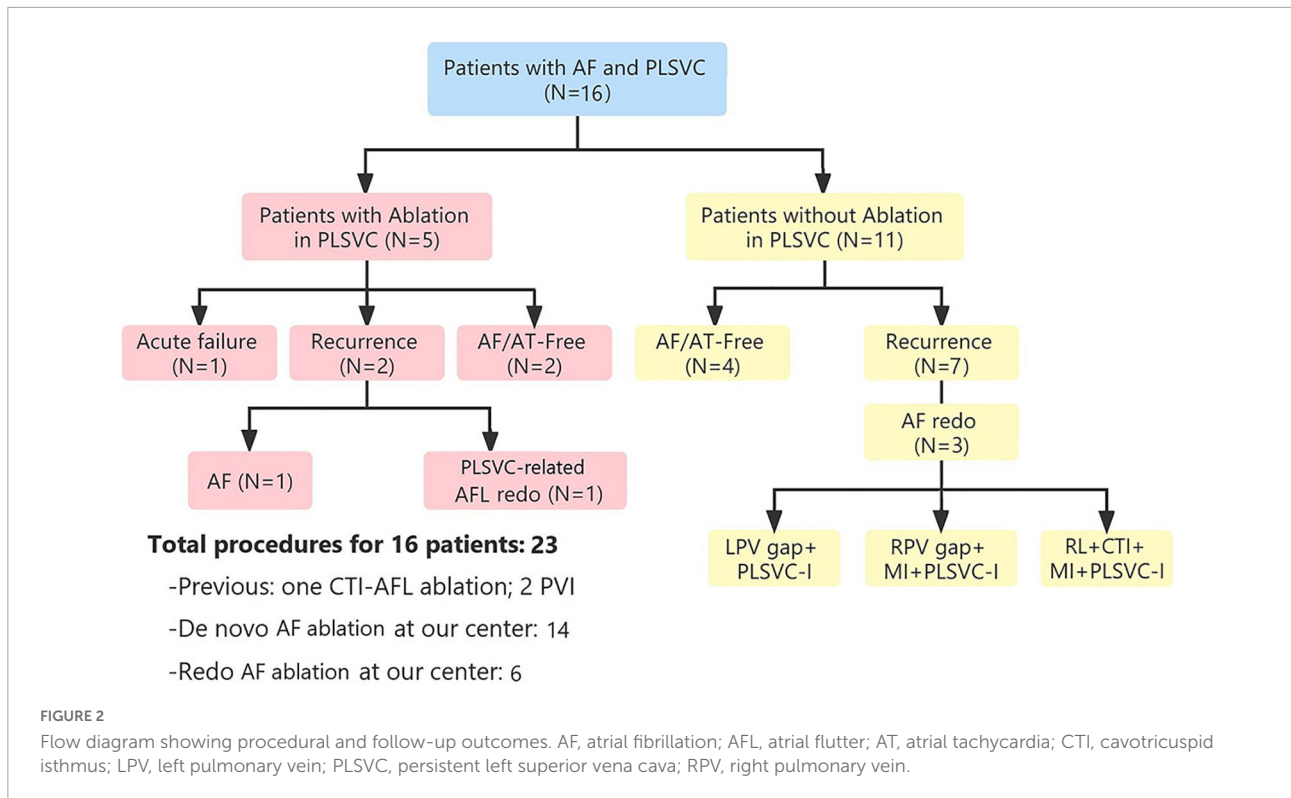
Patients with AF and PLSVC
(N=16)

Patients with Ablation in PLSVC (N=5)

Patients without Ablation in PLSVC (N=11)

Acute failure (N=1)

Recurrence (N=2)

AF/AT-Free (N=2)

AF/AT-Free (N=4)

Recurrence (N=7)

AF redo (N=3)

AF (N=1)

PLSVC-related AFL redo (N=1)

LPV gap+ PLSVC-I

RPV gap+ MI+PLSVC-I

RL+CTI+ MI+PLSVC-I

**Total procedures for 16 patients: 23**

-Previous: one CTI-AFL ablation; 2 PVI

-De novo AF ablation at our center: 14

-Redo AF ablation at our center: 6

FIGURE 2
Flow diagram showing procedural and follow-up outcomes. AF, atrial fibrillation; AFL, atrial flutter; AT, atrial tachycardia; CTI, cavotricuspid isthmus; LPV, left pulmonary vein; PLSVC, persistent left superior vena cava; RPV, right pulmonary vein.